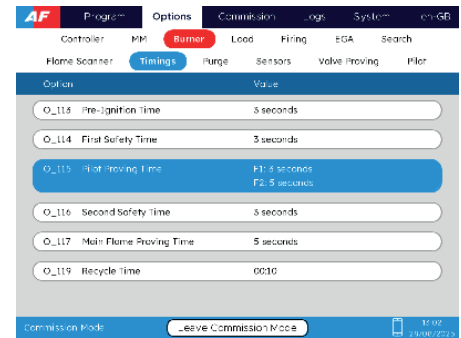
AF Program Options Commission Logs System en-GB

Controller MM Burner Load Firing EGA Search

Flame Scanner Timings Purge Sensors Valve Proving Pilot

| Option | Value |
|---|---|
| O_113 Pre-Ignition Time | 3 seconds |
| O_114 First Safety Time | 3 seconds |
| O_115 Pilot Proving Time | F1: 5 seconds<br>F2: 5 seconds |
| O_116 Second Safety Time | 3 seconds |
| O_117 Main Flame Proving Time | 5 seconds |
| O_119 Recycle Time | 00:10 |

Commission Mode Leave Commission Mode 13:02 29/09/2025